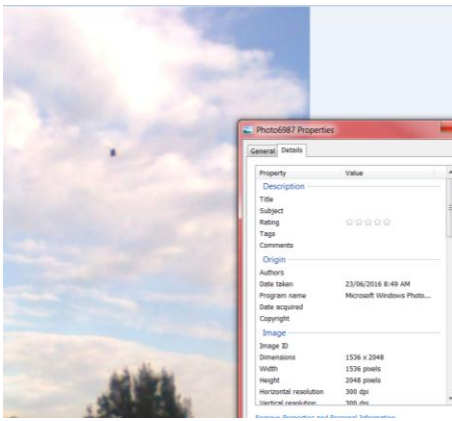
Photo6987 Properties

General Details

| Property | Value |
|---|---|
| Description | |
| Title | |
| Subject | |
| Rating | ☆☆☆☆☆ |
| Tags | |
| Comments | |
| Origin | |
| Authors | |
| Date taken | 23/06/2016 8:49 AM |
| Program name | Microsoft Windows Photo... |
| Date acquired | |
| Copyright | |
| Image | |
| Image ID | |
| Dimensions | 1536 x 2048 |
| Width | 1536 pixels |
| Height | 2048 pixels |
| Horizontal resolution | 300 dpi |
| Vertical resolution | 300 dpi |

Remove Properties and Personal Information